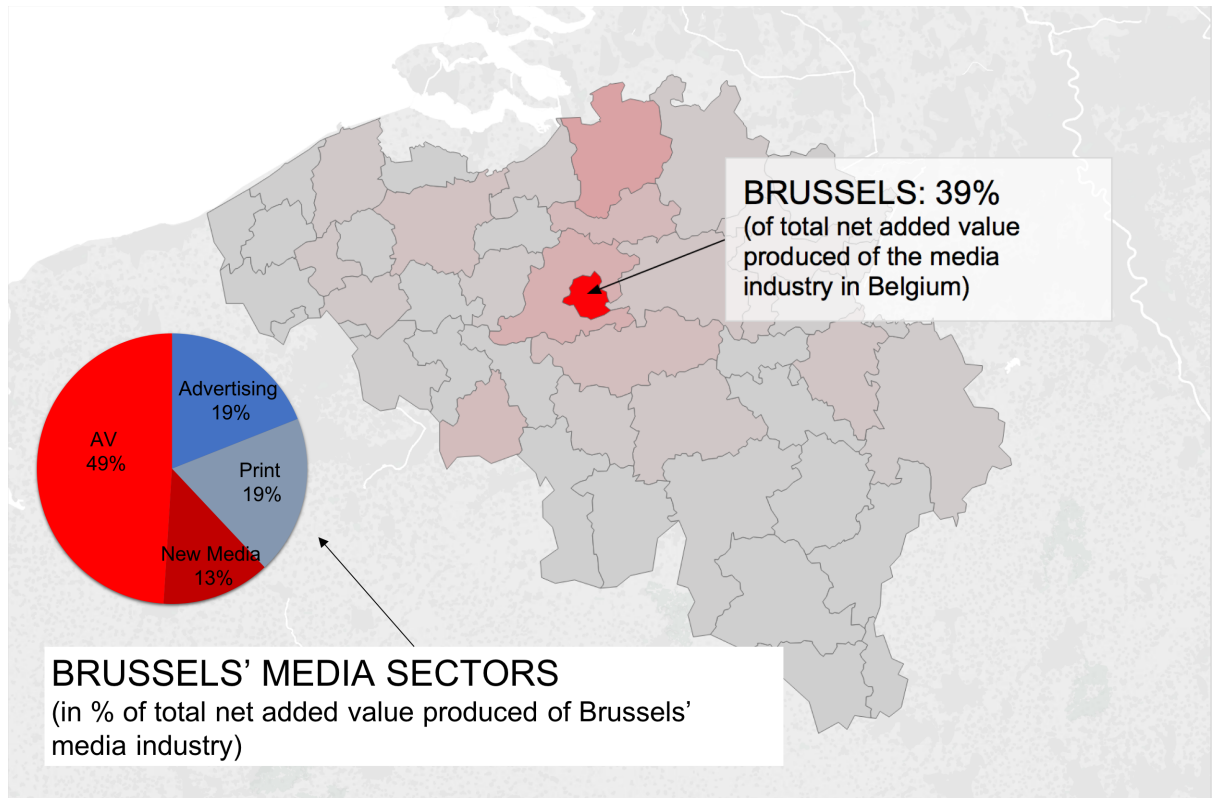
BRUSSELS: 39%
(of total net added value produced of the media industry in Belgium)

Advertising 19%

AV 49%

Print 19%

New Media 13%

BRUSSELS' MEDIA SECTORS
(in % of total net added value produced of Brussels' media industry)